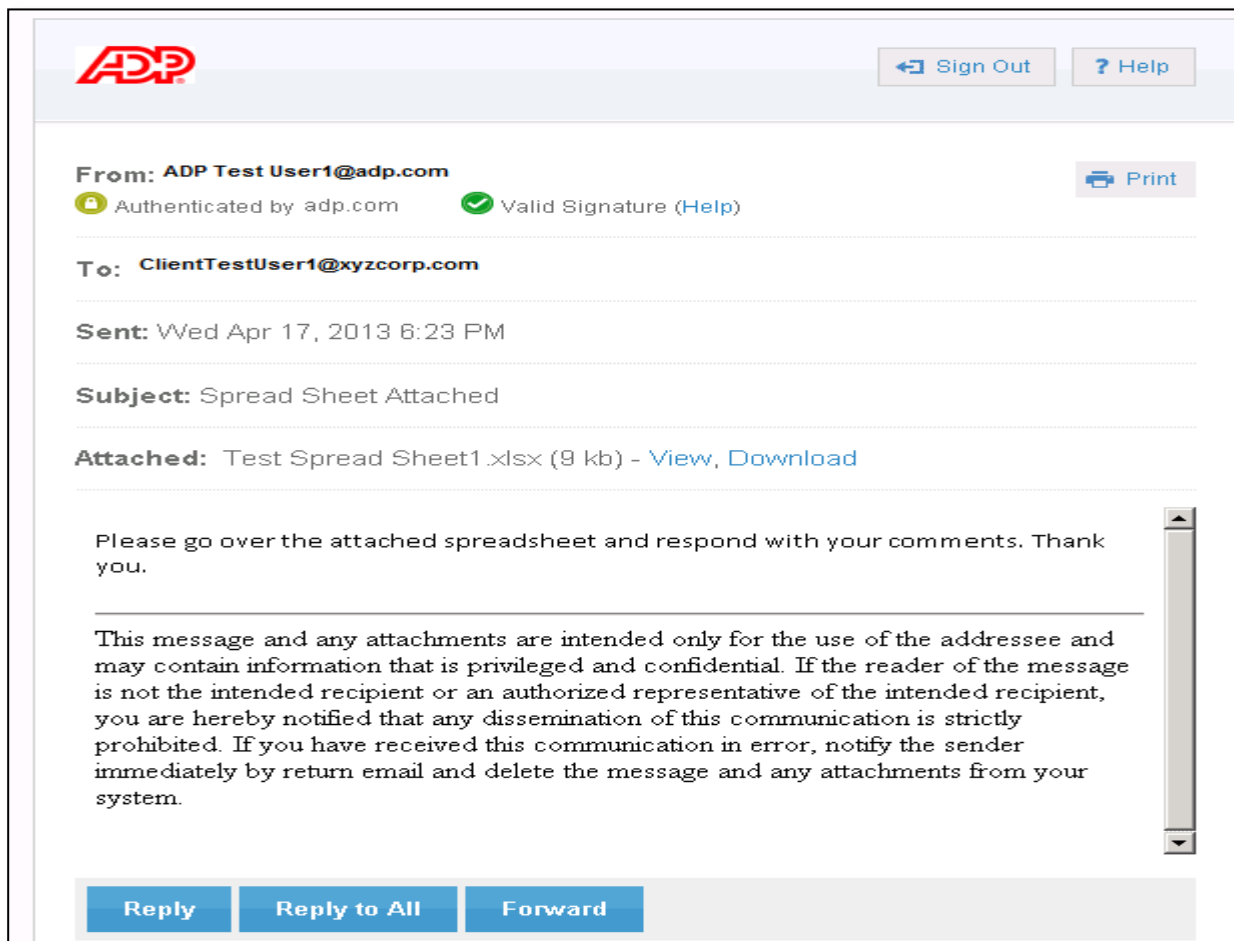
ADP

Sign Out

? Help

From: ADP Test User1@adp.com

Authenticated by adp.com

Valid Signature (Help)

Print

To: ClientTestUser1@xyzcorp.com

Sent: Wed Apr 17, 2013 6:23 PM

Subject: Spread Sheet Attached

Attached: Test Spread Sheet1.xlsx (9 kb) - View, Download

Please go over the attached spreadsheet and respond with your comments. Thank you.

This message and any attachments are intended only for the use of the addressee and may contain information that is privileged and confidential. If the reader of the message is not the intended recipient or an authorized representative of the intended recipient, you are hereby notified that any dissemination of this communication is strictly prohibited. If you have received this communication in error, notify the sender immediately by return email and delete the message and any attachments from your system.

Reply

Reply to All

Forward